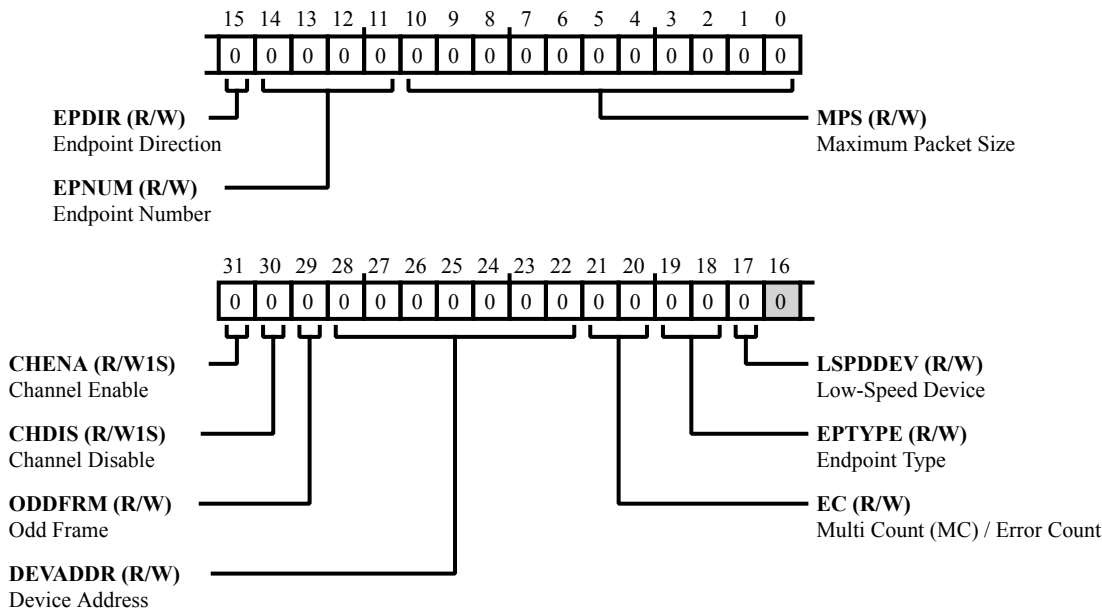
15 14 13 12 11 10 9 8 7 6 5 4 3 2 1 0

| 0 | 0 | 0 | 0 | 0 | 0 | 0 | 0 | 0 | 0 | 0 | 0 | 0 | 0 | 0 | 0 |
|---|---|---|---|---|---|---|---|---|---|---|---|---|---|---|---|

**EPDIR (R/W)**
Endpoint Direction

**EPNUM (R/W)**
Endpoint Number

**MPS (R/W)**
Maximum Packet Size

31 30 29 28 27 26 25 24 23 22 21 20 19 18 17 16

| 0 | 0 | 0 | 0 | 0 | 0 | 0 | 0 | 0 | 0 | 0 | 0 | 0 | 0 | 0 | 0 |
|---|---|---|---|---|---|---|---|---|---|---|---|---|---|---|---|

**CHENA (R/W1S)**
Channel Enable

**CHDIS (R/W1S)**
Channel Disable

**ODDFRM (R/W)**
Odd Frame

**DEVADDR (R/W)**
Device Address

**LSPDDEV (R/W)**
Low-Speed Device

**EPTYPE (R/W)**
Endpoint Type

**EC (R/W)**
Multi Count (MC) / Error Count